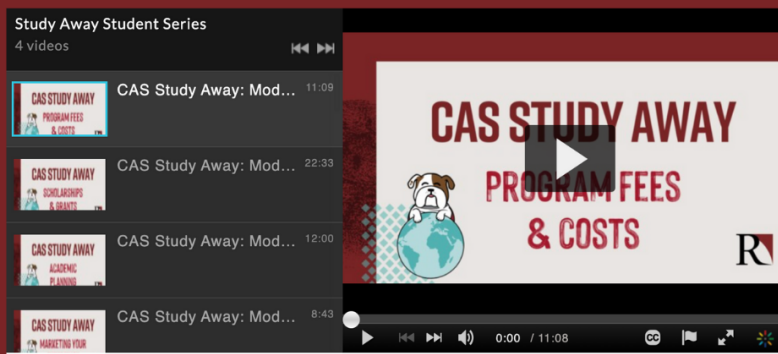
Study Away Student Series
4 videos

CAS STUDY AWAY PROGRAM FEES & COSTS
CAS Study Away: Mod... 11:09

CAS STUDY AWAY SCHOLARSHIPS & GRANTS
CAS Study Away: Mod... 22:33

CAS STUDY AWAY ACADEMIC PLANNING
CAS Study Away: Mod... 12:00

CAS STUDY AWAY MARKETING YOUR
CAS Study Away: Mod... 8:43

CAS STUDY AWAY
PROGRAM FEES & COSTS

R

0:00 / 11:08